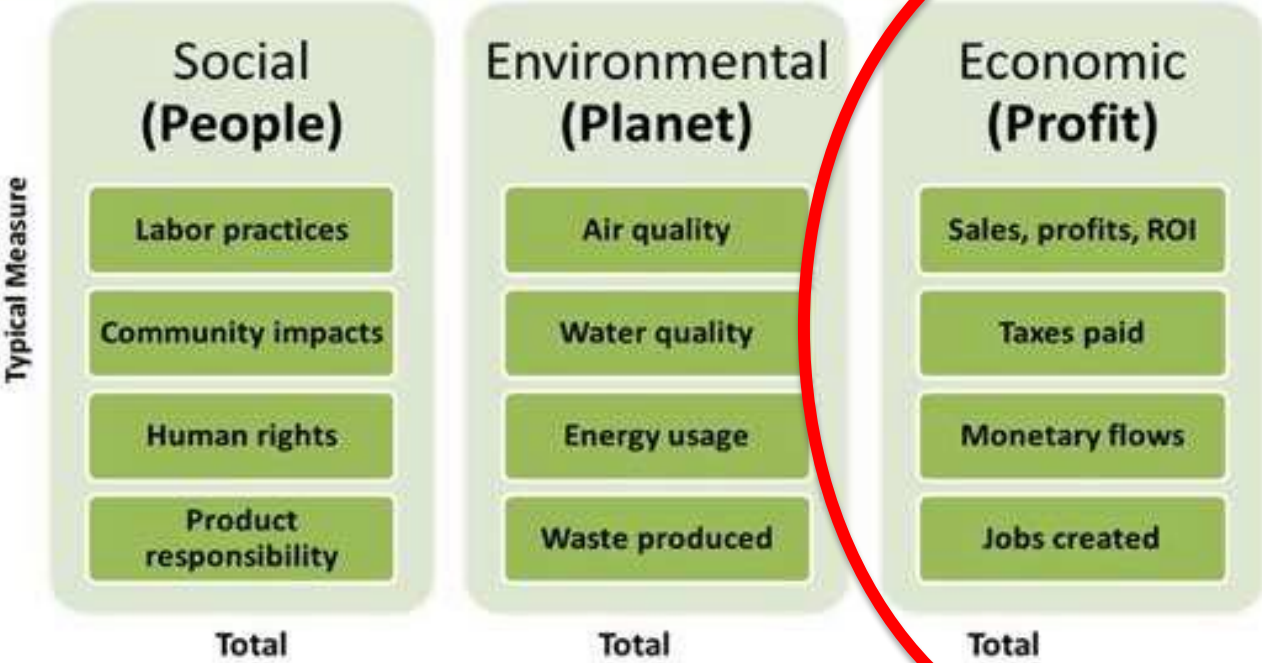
Typical Measure

Social
(People)

Labor practices

Community impacts

Human rights

Product responsibility

Total

Environmental
(Planet)

Air quality

Water quality

Energy usage

Waste produced

Total

Economic
(Profit)

Sales, profits, ROI

Taxes paid

Monetary flows

Jobs created

Total